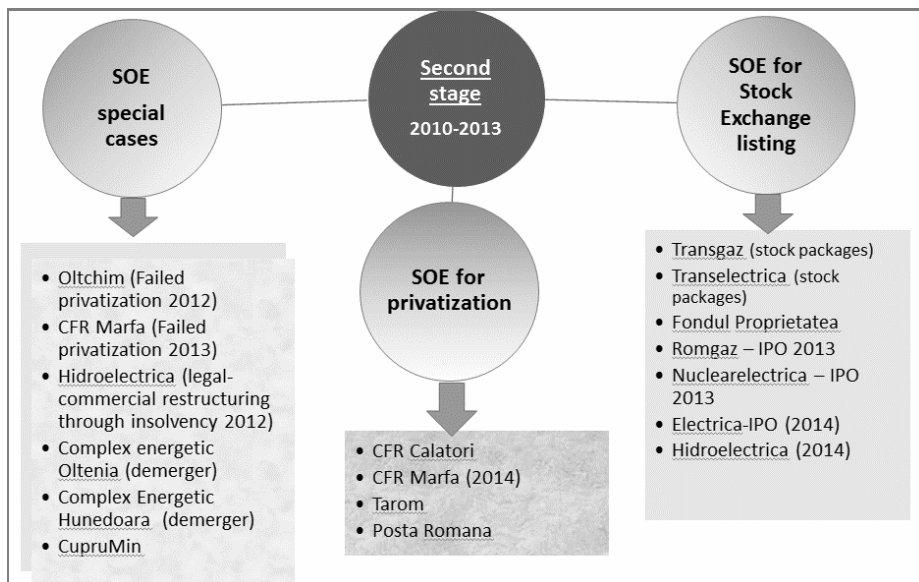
SOE special cases

Second stage
2010-2013

SOE for Stock Exchange listing

- Oltchim (Failed privatization 2012)
- CFR Marfa (Failed privatization 2013)
- Hidroelectrica (legal-commercial restructuring through insolvency 2012)
- Complex energetic Oltenia (demerger)
- Complex Energetic Hunedoara (demerger)
- CupruMin

SOE for privatization

- CFR Calatori
- CFR Marfa (2014)
- Tarom
- Posta Romana

- Transgaz (stock packages)
- Transelectrica (stock packages)
- Fondul Proprietatea
- Romgaz – IPO 2013
- Nuclearelectrica – IPO 2013
- Electrica-IPO (2014)
- Hidroelectrica (2014)